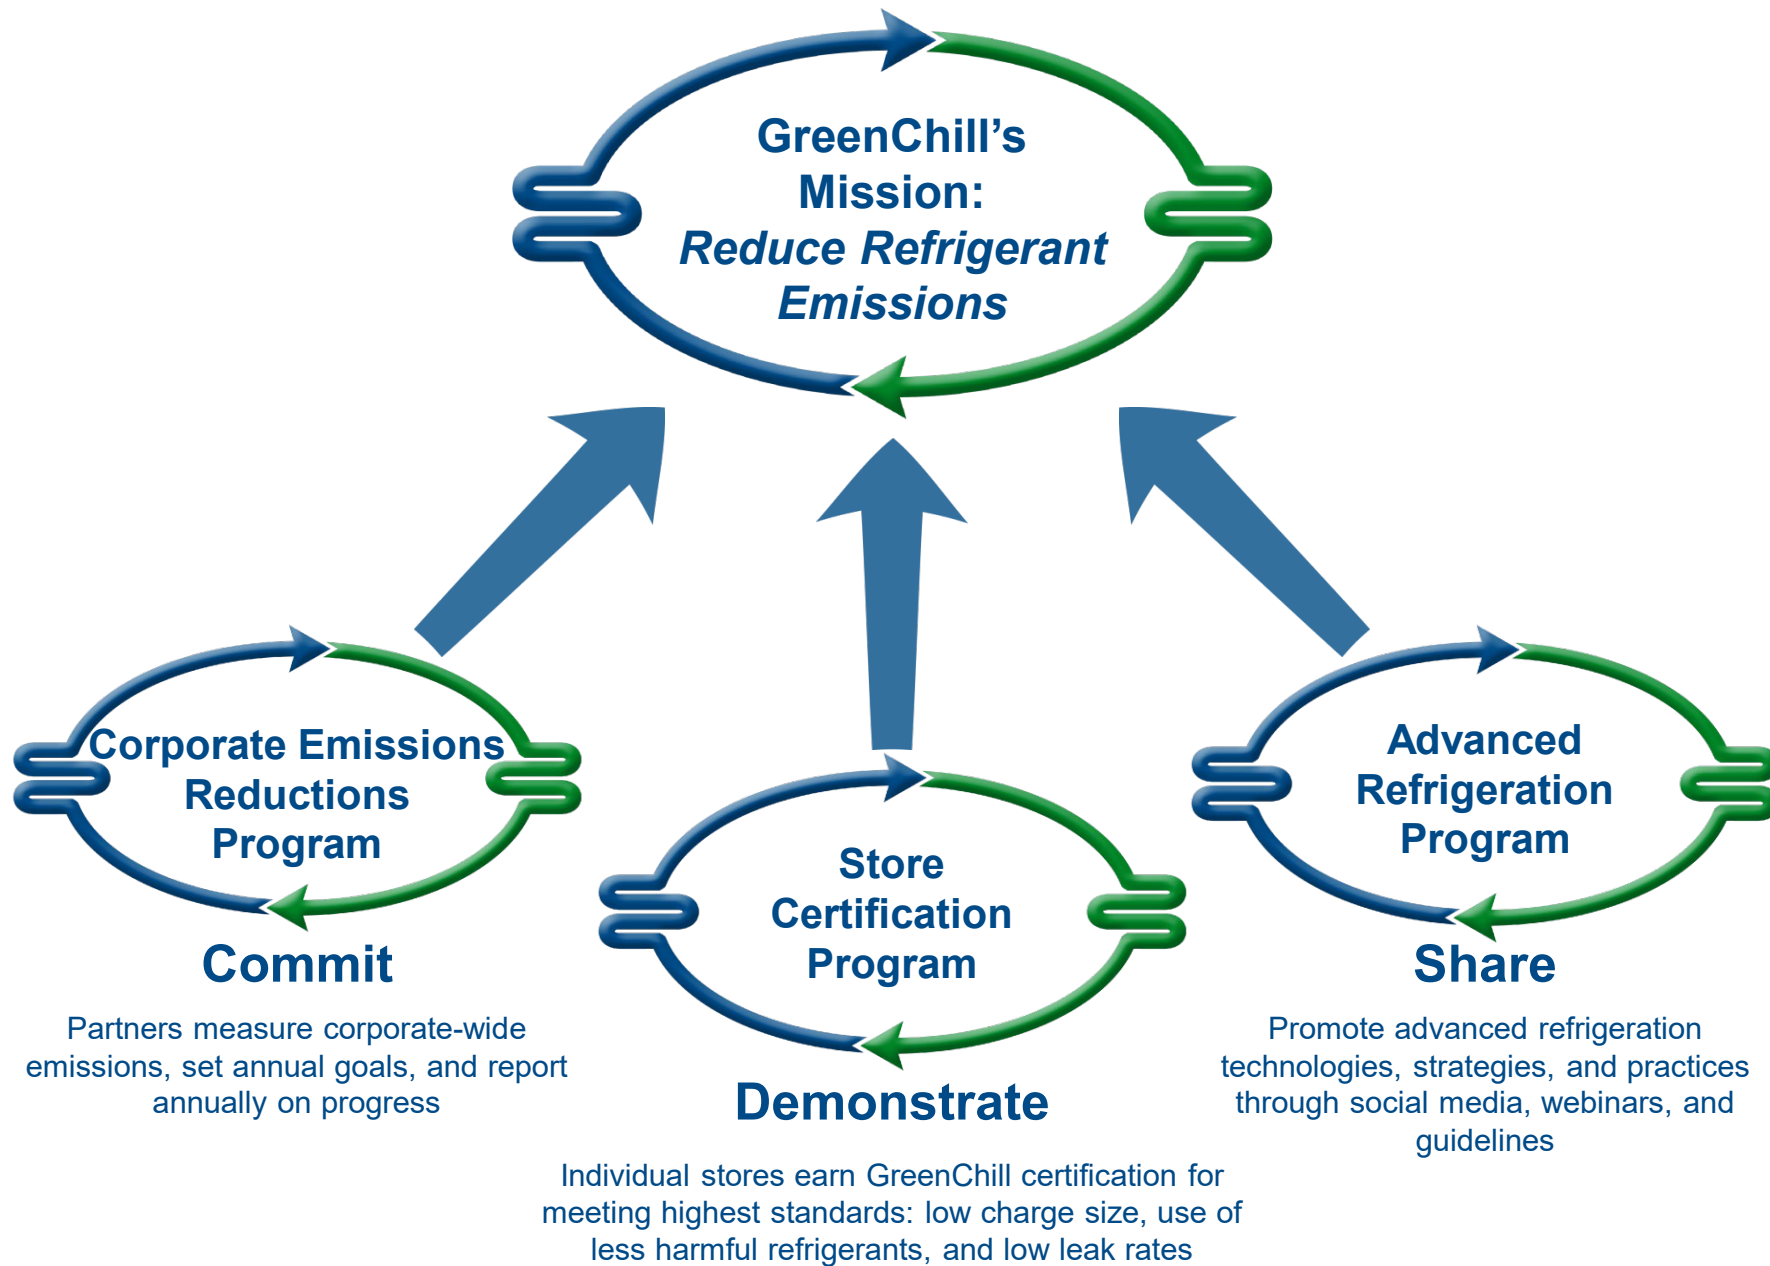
GreenChill's Mission: *Reduce Refrigerant Emissions*

Corporate Emissions Reductions Program

Commit

Partners measure corporate-wide emissions, set annual goals, and report annually on progress

Store Certification Program

Demonstrate

Individual stores earn GreenChill certification for meeting highest standards: low charge size, use of less harmful refrigerants, and low leak rates

Advanced Refrigeration Program

Share

Promote advanced refrigeration technologies, strategies, and practices through social media, webinars, and guidelines